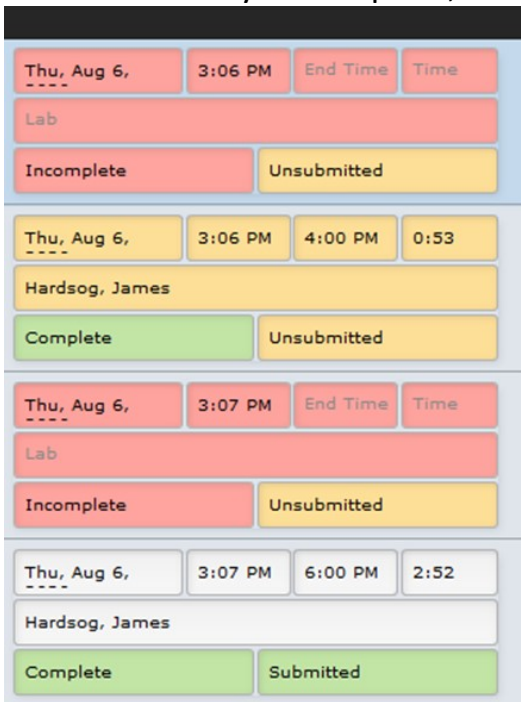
Thu, Aug 6, ----
3:06 PM
End Time
Time
Lab
Incomplete
Unsubmitted

Thu, Aug 6, ----
3:06 PM
4:00 PM
0:53
Hardsog, James
Complete
Unsubmitted

Thu, Aug 6, ----
3:07 PM
End Time
Time
Lab
Incomplete
Unsubmitted

Thu, Aug 6, ----
3:07 PM
6:00 PM
2:52
Hardsog, James
Complete
Submitted